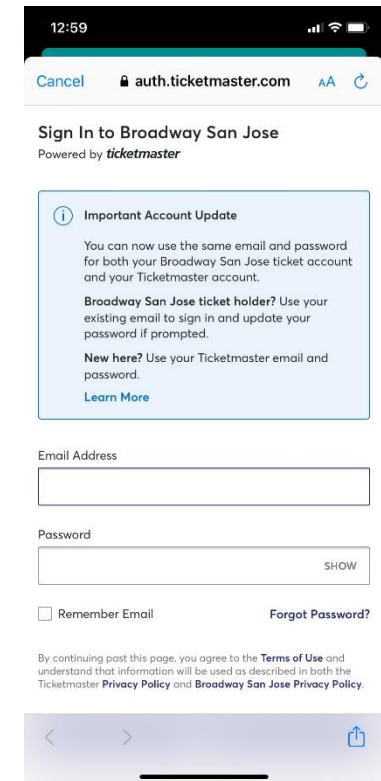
12:59

Cancel auth.ticketmaster.com AA

Sign In to Broadway San Jose
Powered by ticketmaster

Important Account Update

You can now use the same email and password for both your Broadway San Jose ticket account and your Ticketmaster account.

Broadway San Jose ticket holder? Use your existing email to sign in and update your password if prompted.

New here? Use your Ticketmaster email and password.

Learn More

Email Address

Password

SHOW

Remember Email

Forgot Password?

By continuing past this page, you agree to the Terms of Use and understand that information will be used as described in both the Ticketmaster Privacy Policy and Broadway San Jose Privacy Policy.